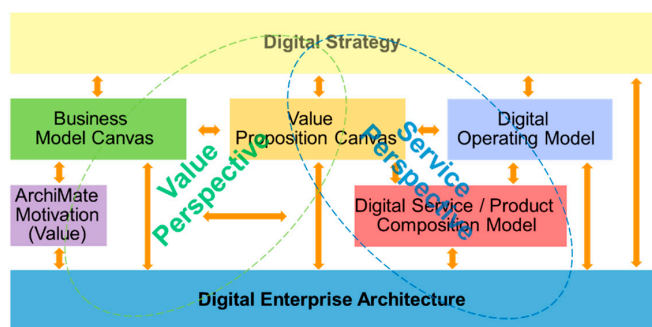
Digital Strategy

Business Model Canvas

Value Proposition Canvas

Digital Operating Model

ArchiMate Motivation (Value)

Value Perspective

Service Perspective

Digital Service / Product Composition Model

Digital Enterprise Architecture